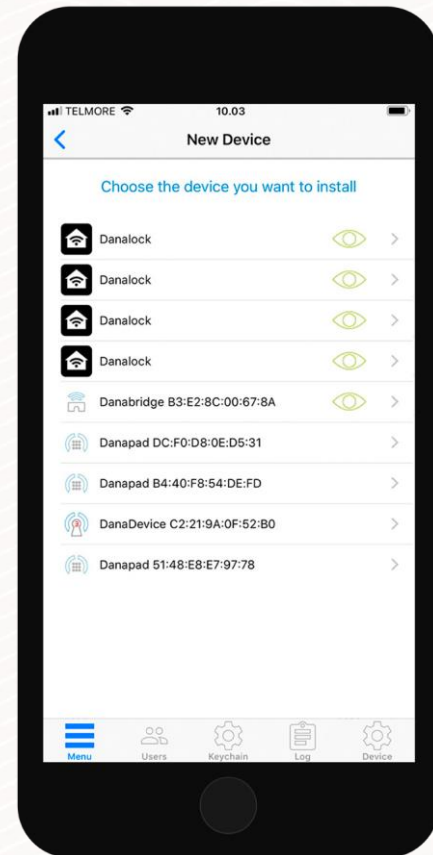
TELMORE
10.03

New Device

Choose the device you want to install

Danalock
Danalock
Danalock
Danalock
Danabridge B3:E2:8C:00:67:8A
Danapad DC:F0:D8:0E:D5:31
Danapad B4:40:F8:54:DE:FD
DanaDevice C2:21:9A:0F:52:B0
Danapad 51:48:E8:E7:97:78

Menu
Users
Keychain
Log
Device